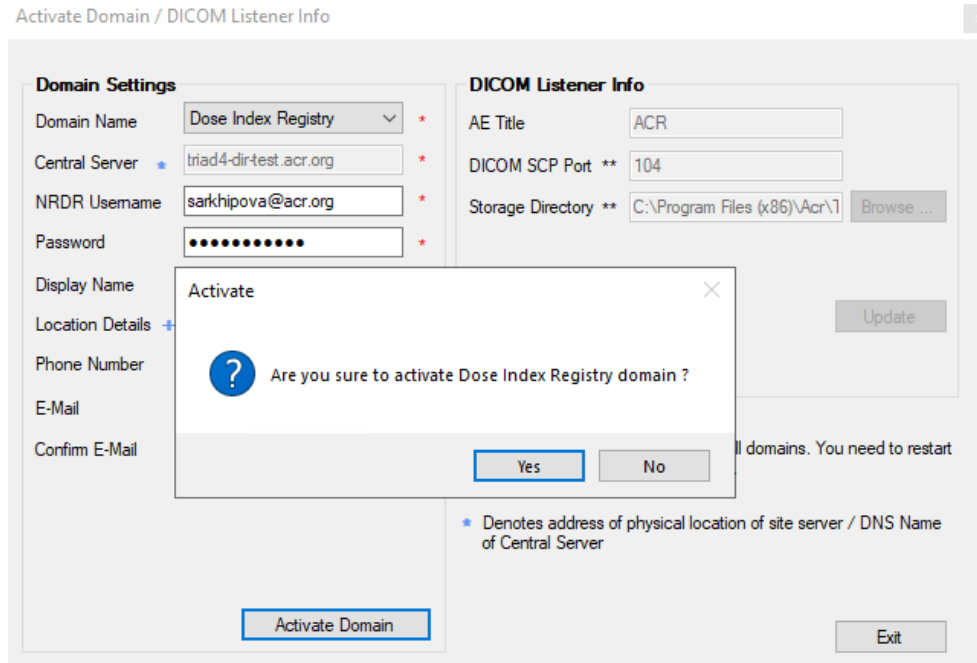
Activate Domain / DICOM Listener Info

Domain Settings

Domain Name Dose Index Registry *

Central Server * triad4-dir-test.acr.org *

NRDR Username sarkhipova@acr.org *

Password ●●●●●●●●●●● *

Display Name

Location Details +

Phone Number

E-Mail

Confirm E-Mail

Activate Domain

DICOM Listener Info

AE Title ACR

DICOM SCP Port ** 104

Storage Directory ** C:\Program Files (x86)\Acr\T Browse ...

Update

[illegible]ll domains. You need to restart

* Denotes address of physical location of site server / DNS Name of Central Server

Exit

Activate

Are you sure to activate Dose Index Registry domain ?

Yes No